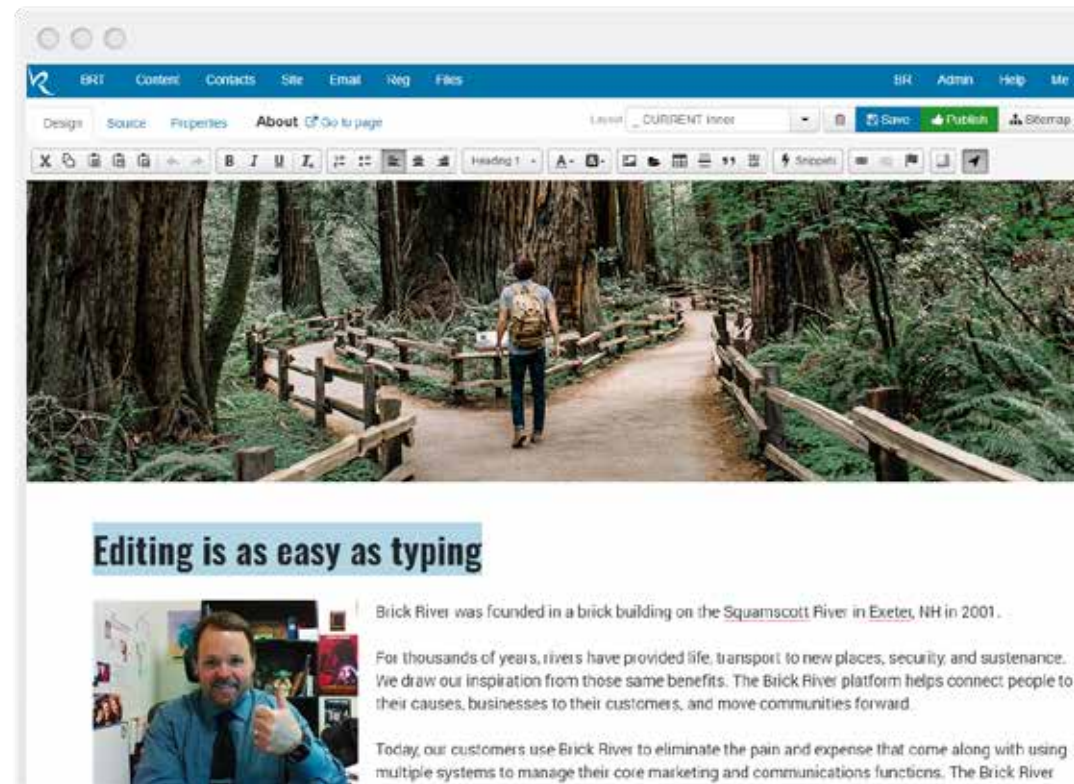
BRT Content Contacts Site Email Reg Files BR Admin Help Me

Design Source Properties About Go to page Layout _CURRENT Inner Save Publish Sitemap

Heading 1 Snippets

Editing is as easy as typing

Brick River was founded in a brick building on the Squamscott River in Exeter, NH in 2001.

For thousands of years, rivers have provided life, transport to new places, security, and sustenance. We draw our inspiration from those same benefits. The Brick River platform helps connect people to their causes, businesses to their customers, and move communities forward.

Today, our customers use Brick River to eliminate the pain and expense that come along with using multiple systems to manage their core marketing and communications functions. The Brick River